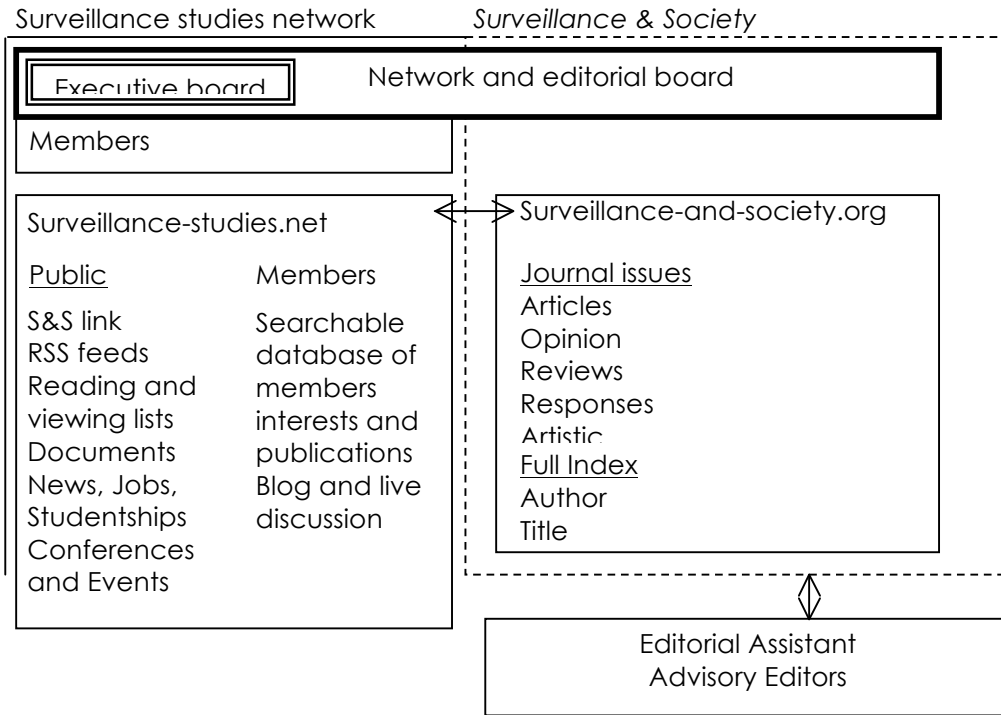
Surveillance studies network

*Surveillance & Society*

Executive board

Network and editorial board

Members

Surveillance-studies.net

Public

S&S link
RSS feeds
Reading and viewing lists
Documents
News, Jobs, Studentships
Conferences and Events

Members

Searchable database of members interests and publications
Blog and live discussion

Surveillance-and-society.org

Journal issues
Articles
Opinion
Reviews
Responses
Artistic

Full Index
Author
Title

Editorial Assistant
Advisory Editors